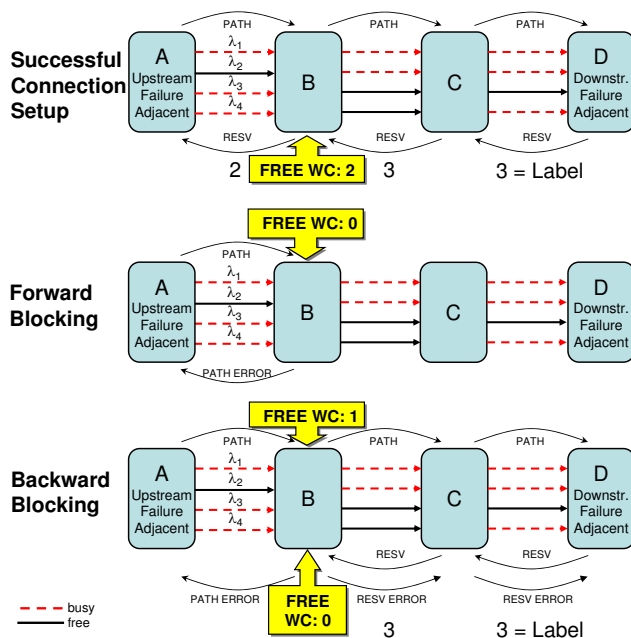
Successful Connection Setup

PATH PATH PATH

A
Upstream
Failure
Adjacent

$\lambda_1$
$\lambda_2$
$\lambda_3$
$\lambda_4$

B

C

D
Downstr.
Failure
Adjacent

RESV RESV RESV

2 FREE WC: 2 3 3 = Label

Forward Blocking

FREE WC: 0

PATH

A
Upstream
Failure
Adjacent

$\lambda_1$
$\lambda_2$
$\lambda_3$
$\lambda_4$

B

C

D
Downstr.
Failure
Adjacent

PATH ERROR

Backward Blocking

FREE WC: 1

PATH PATH PATH

A
Upstream
Failure
Adjacent

$\lambda_1$
$\lambda_2$
$\lambda_3$
$\lambda_4$

B

C

D
Downstr.
Failure
Adjacent

RESV RESV

PATH ERROR FREE WC: 0 RESV ERROR RESV ERROR

3 3 = Label

busy
free